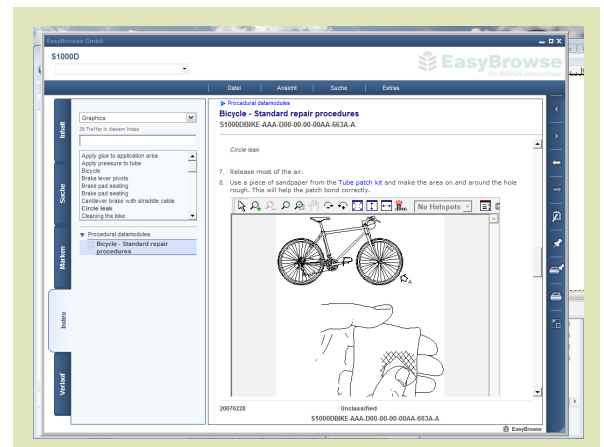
EasyBrowse GmbH

S1000D

EasyBrowse
Ein UVIDOS Unternehmen

Datei | Ansicht | Suche | Extras

Inhalt

Suche

Marken

Index

Verlauf

Graphics

39 Treffer in diesem Index

Apply glue to application area
Apply pressure to tube
Bicycle
Brake lever pivots
Brake pad seating
Brake pad seating
Cantilever brake with straddle cable
Circle leak
Cleaning the bike

Procedural datamodules
Bicycle - Standard repair procedures

Procedural datamodules
Bicycle - Standard repair procedures
S1000DBIKE-AAA-D00-00-00-00AA-663A-A

Circle leak

7. Release most of the air.
8. Use a piece of sandpaper from the Tube patch kit and make the area on and around the hole rough. This will help the patch bond correctly.

No Hotspots

A

20070228
Unclassified
S1000DBIKE-AAA-D00-00-00-00AA-663A-A

EasyBrowse